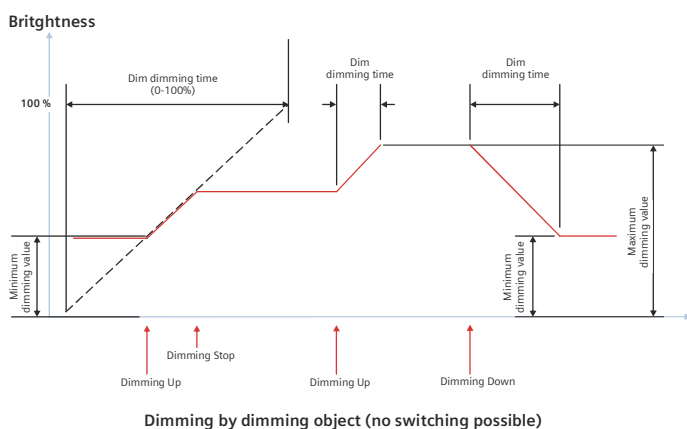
Britghtness

Dim dimming time
(0-100%)

100 %

Dim
dimming time

Dim
dimming time

Minimum
dimming value

Minimum
dimming value

Maximum
dimming value

Dimming Stop

Dimming Up

Dimming Up

Dimming Down

Dimming by dimming object (no switching possible)